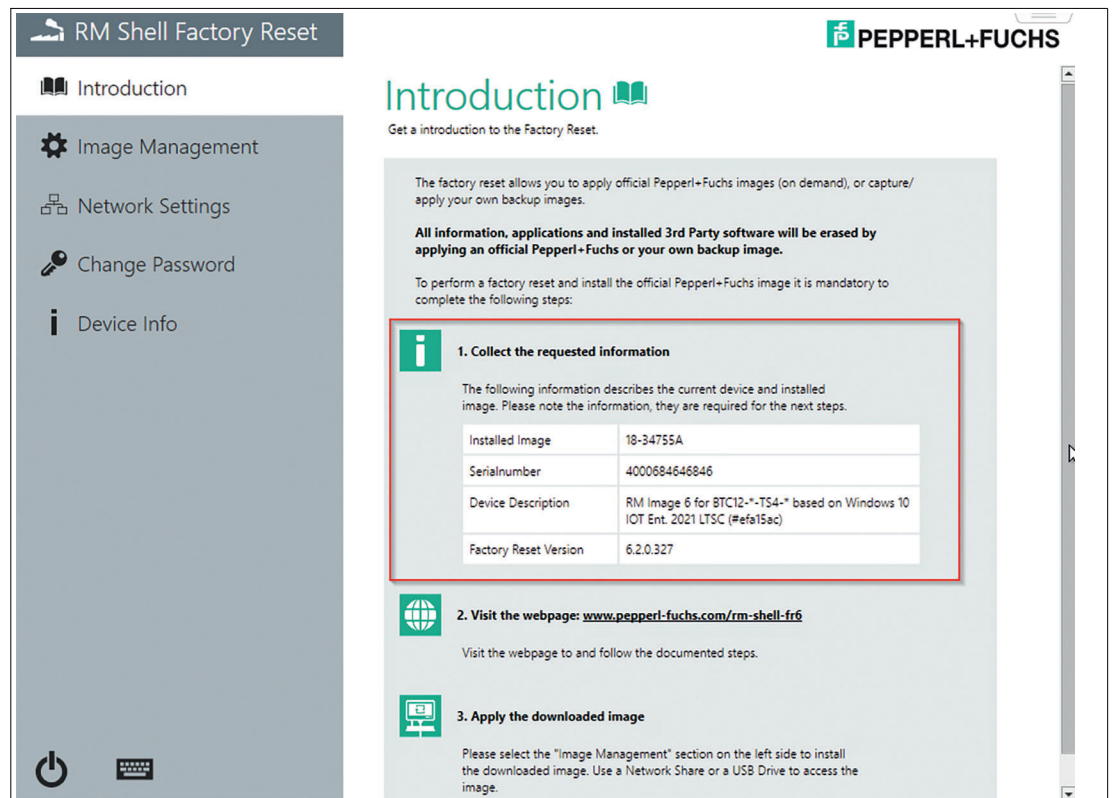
RM Shell Factory Reset

PEPPERL+FUCHS

Introduction

Image Management

Network Settings

Change Password

Device Info

Introduction

Get a introduction to the Factory Reset.

The factory reset allows you to apply official Pepperl+Fuchs images (on demand), or capture/ apply your own backup images.

**All information, applications and installed 3rd Party software will be erased by applying an official Pepperl+Fuchs or your own backup image.**

To perform a factory reset and install the official Pepperl+Fuchs image it is mandatory to complete the following steps:

**1. Collect the requested information**

The following information describes the current device and installed image. Please note the information, they are required for the next steps.

| Installed Image | 18-34755A |
|---|---|
| Serialnumber | 4000684646846 |
| Device Description | RM Image 6 for BTC12-\*-TS4-\* based on Windows 10 IOT Ent. 2021 LTSC (#efa15ac) |
| Factory Reset Version | 6.2.0.327 |

**2. Visit the webpage: www.pepperl-fuchs.com/rm-shell-fr6**

Visit the webpage to and follow the documented steps.

**3. Apply the downloaded image**

Please select the "Image Management" section on the left side to install the downloaded image. Use a Network Share or a USB Drive to access the image.